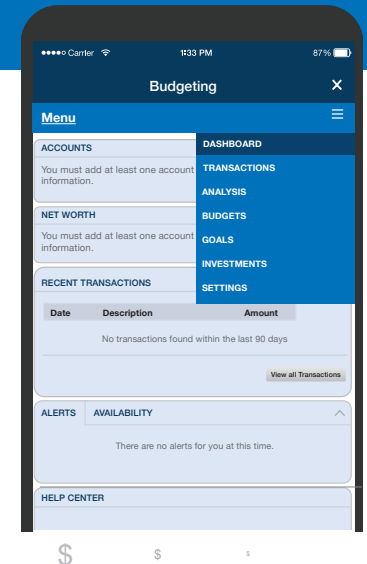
●●●●○ Carrier
1:33 PM
87%

Budgeting
×

Menu

ACCOUNTS
You must add at least one account information.

NET WORTH
You must add at least one account information.

DASHBOARD
TRANSACTIONS
ANALYSIS
BUDGETS
GOALS
INVESTMENTS
SETTINGS

RECENT TRANSACTIONS

| Date | Description | Amount |
|---|---|---|

No transactions found within the last 90 days

View all Transactions

ALERTS
AVAILABILITY

There are no alerts for you at this time.

HELP CENTER

$
$
$